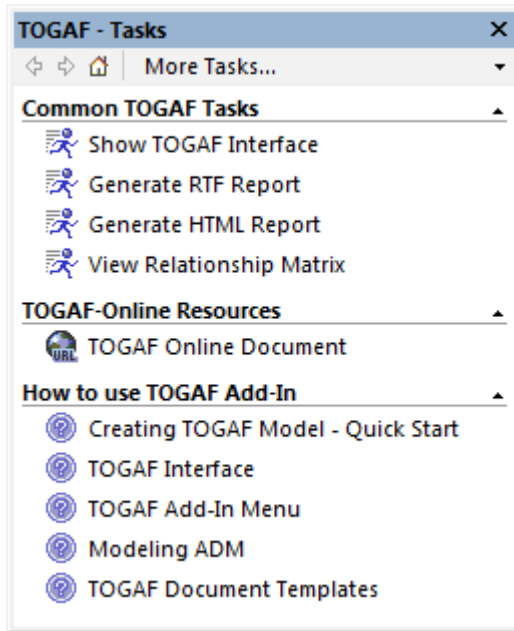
TOGAF - Tasks ×

More Tasks...

Common TOGAF Tasks

Show TOGAF Interface

Generate RTF Report

Generate HTML Report

View Relationship Matrix

TOGAF-Online Resources

URL TOGAF Online Document

How to use TOGAF Add-In

Creating TOGAF Model - Quick Start

TOGAF Interface

TOGAF Add-In Menu

Modeling ADM

TOGAF Document Templates